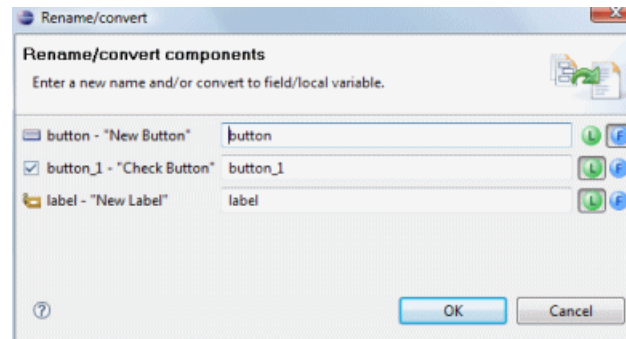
Rename/convert

Rename/convert components

Enter a new name and/or convert to field/local variable.

button - "New Button" button
button_1 - "Check Button" button_1
label - "New Label" label

OK
Cancel